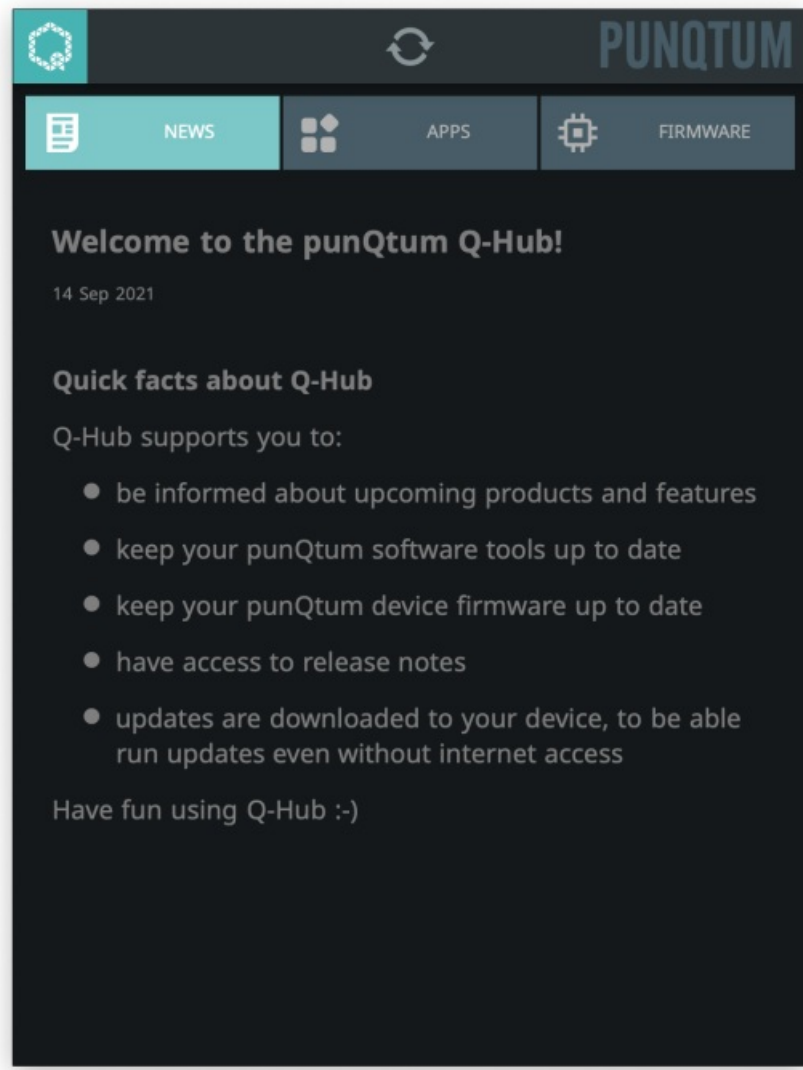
PUNQTUM

NEWS

APPS

FIRMWARE

Welcome to the punQtum Q-Hub!

14 Sep 2021

Quick facts about Q-Hub

Q-Hub supports you to:

- be informed about upcoming products and features
- keep your punQtum software tools up to date
- keep your punQtum device firmware up to date
- have access to release notes
- updates are downloaded to your device, to be able run updates even without internet access

Have fun using Q-Hub :-)